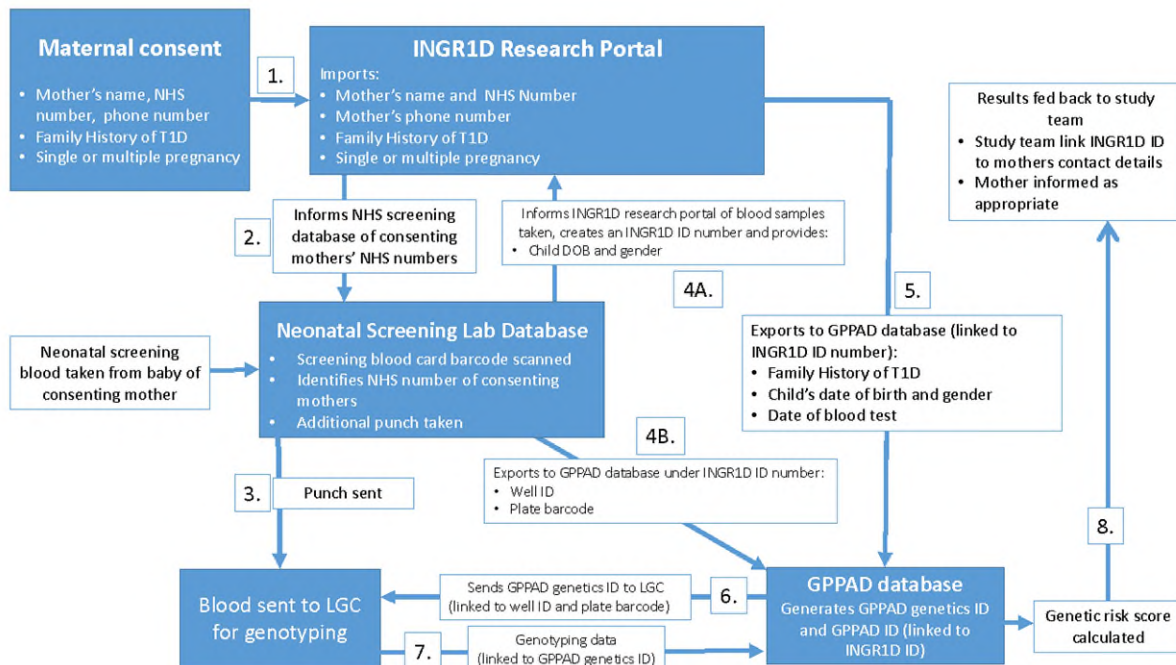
Maternal consent
• Mother's name, NHS number, phone number
• Family History of T1D
• Single or multiple pregnancy

1.

INGR1D Research Portal
Imports:
• Mother's name and NHS Number
• Mother's phone number
• Family History of T1D
• Single or multiple pregnancy

Results fed back to study team
• Study team link INGR1D ID to mothers contact details
• Mother informed as appropriate

2.

Informs NHS screening database of consenting mothers' NHS numbers

Informs INGR1D research portal of blood samples taken, creates an INGR1D ID number and provides:
• Child DOB and gender

4A.

5.

Neonatal screening blood taken from baby of consenting mother

Neonatal Screening Lab Database
• Screening blood card barcode scanned
• Identifies NHS number of consenting mothers
• Additional punch taken

Exports to GPPAD database (linked to INGR1D ID number):
• Family History of T1D
• Child's date of birth and gender
• Date of blood test

4B.

3.

Punch sent

Exports to GPPAD database under INGR1D ID number:
• Well ID
• Plate barcode

8.

Blood sent to LGC for genotyping

Sends GPPAD genetics ID to LGC (linked to well ID and plate barcode)

6.

GPPAD database
Generates GPPAD genetics ID and GPPAD ID (linked to INGR1D ID)

Genetic risk score calculated

7.

Genotyping data (linked to GPPAD genetics ID)